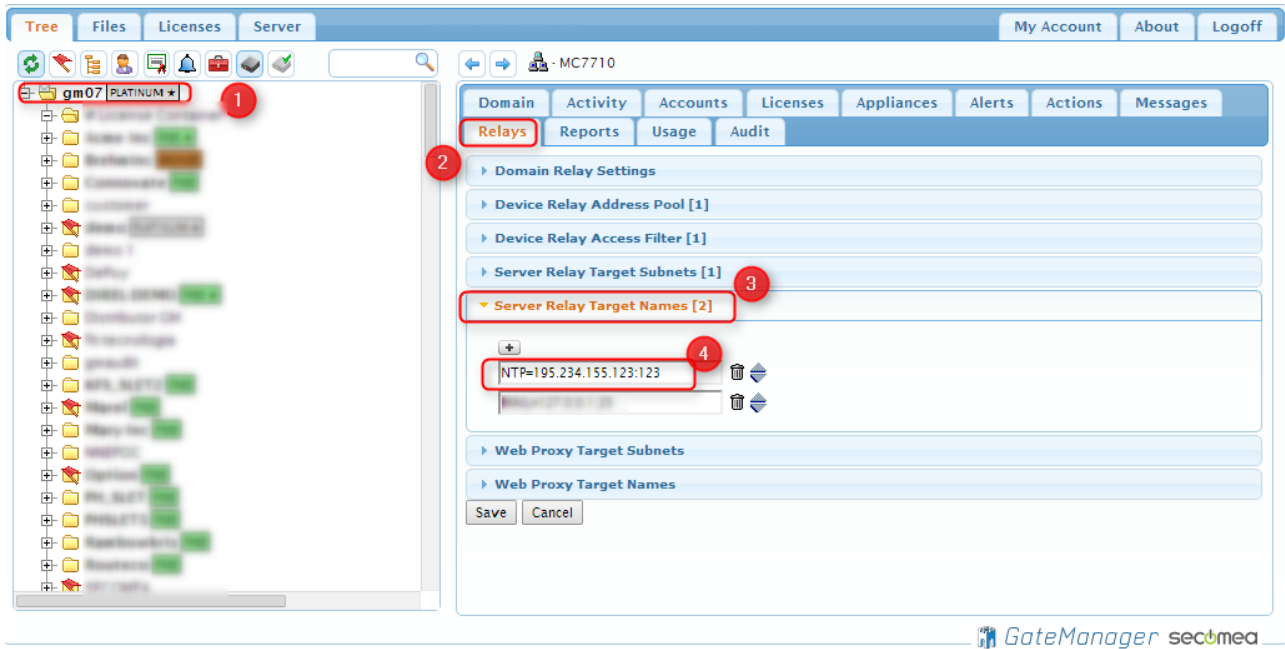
Tree Files Licenses Server My Account About Logoff

gm07 PLATINUM ★ 1

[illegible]

· MC7710

Domain Activity Accounts Licenses Appliances Alerts Actions Messages
Relays Reports Usage Audit

2

Domain Relay Settings
Device Relay Address Pool [1]
Device Relay Access Filter [1]
Server Relay Target Subnets [1]
3
Server Relay Target Names [2]
4
NTP=195.234.155.123:123
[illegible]
Web Proxy Target Subnets
Web Proxy Target Names
Save Cancel

GateManager secomea